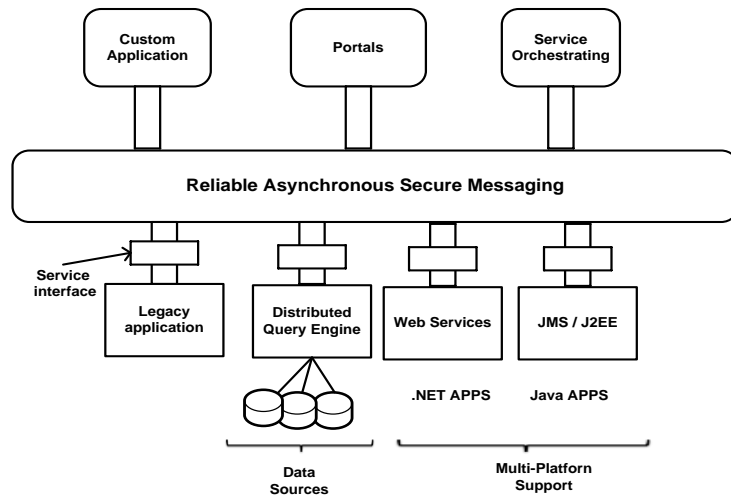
Custom Application

Portals

Service Orchestrating

Reliable Asynchronous Secure Messaging

Service interface

Legacy application

Distributed Query Engine

Web Services

JMS / J2EE

.NET APPS

Java APPS

Data Sources

Multi-Platform Support